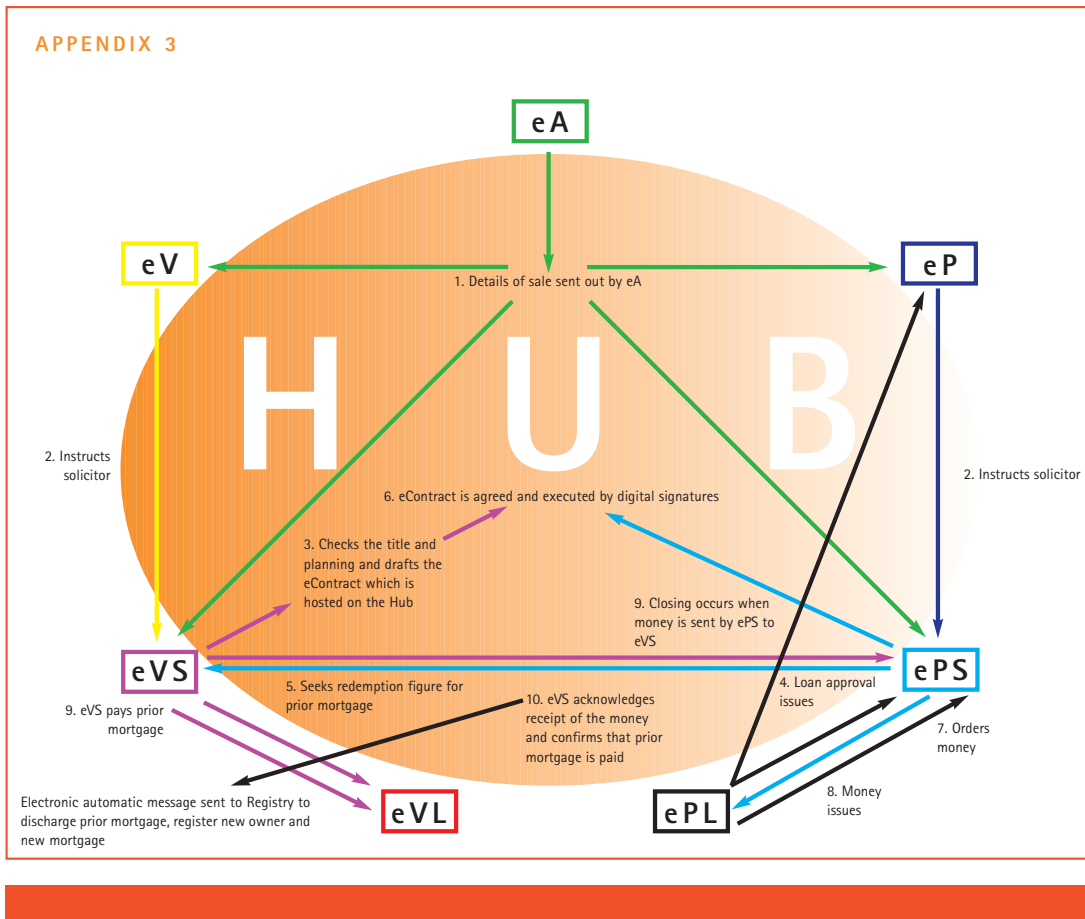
APPENDIX 3

eA

eV

eP

1. Details of sale sent out by eA

H U B

2. Instructs solicitor

2. Instructs solicitor

6. eContract is agreed and executed by digital signatures

3. Checks the title and planning and drafts the eContract which is hosted on the Hub

9. Closing occurs when money is sent by ePS to eVS

eVS

ePS

5. Seeks redemption figure for prior mortgage

4. Loan approval issues

9. eVS pays prior mortgage

10. eVS acknowledges receipt of the money and confirms that prior mortgage is paid

7. Orders money

8. Money issues

Electronic automatic message sent to Registry to discharge prior mortgage, register new owner and new mortgage

eVL

ePL